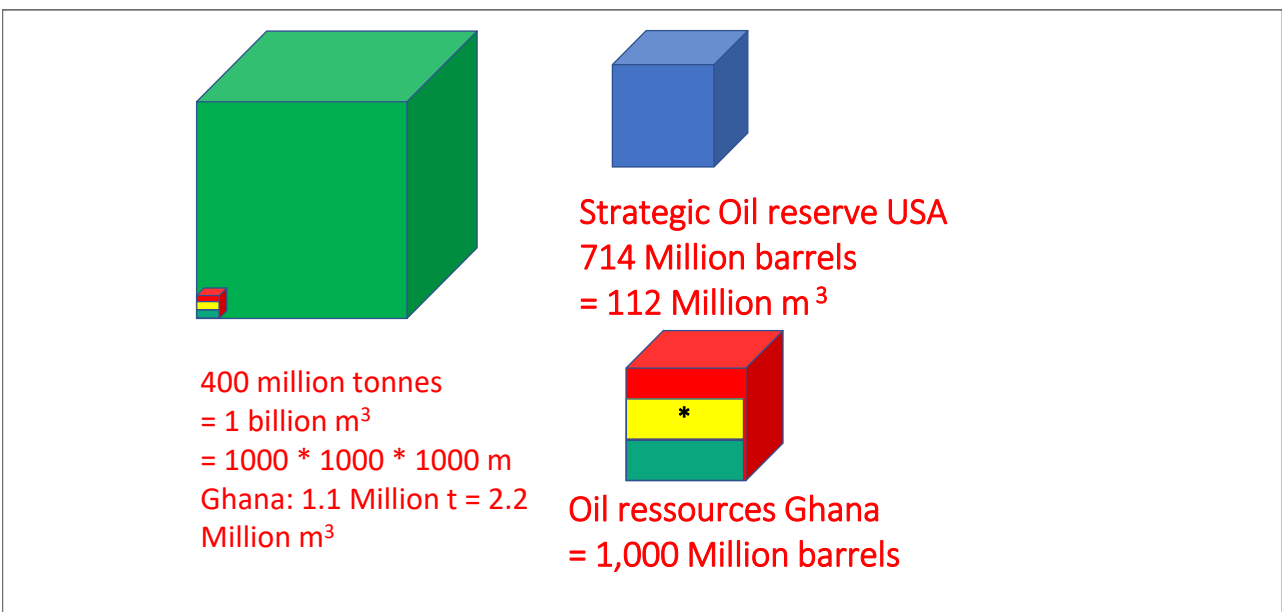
Strategic Oil reserve USA
714 Million barrels
= 112 Million m$^3$

*

400 million tonnes
= 1 billion m$^3$
= 1000 * 1000 * 1000 m
Ghana: 1.1 Million t = 2.2 Million m$^3$

Oil ressources Ghana
= 1,000 Million barrels